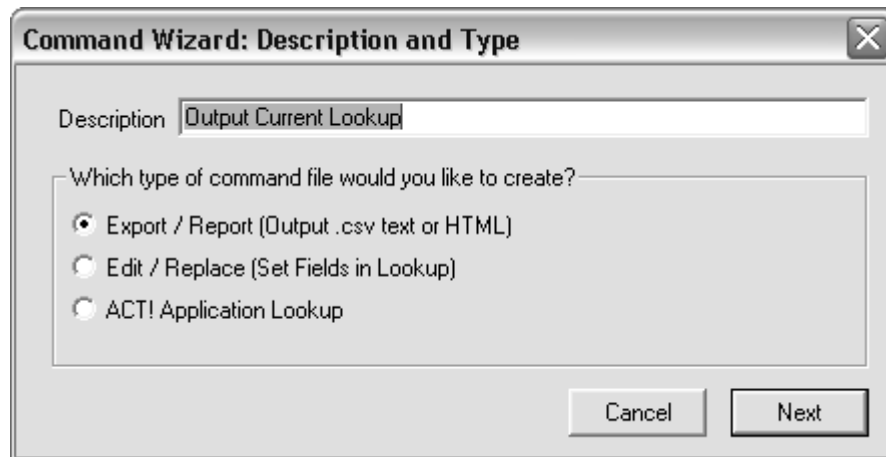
Command Wizard: Description and Type

Description Output Current Lookup

Which type of command file would you like to create?

Export / Report (Output .csv text or HTML)

Edit / Replace (Set Fields in Lookup)

ACT! Application Lookup

Cancel Next